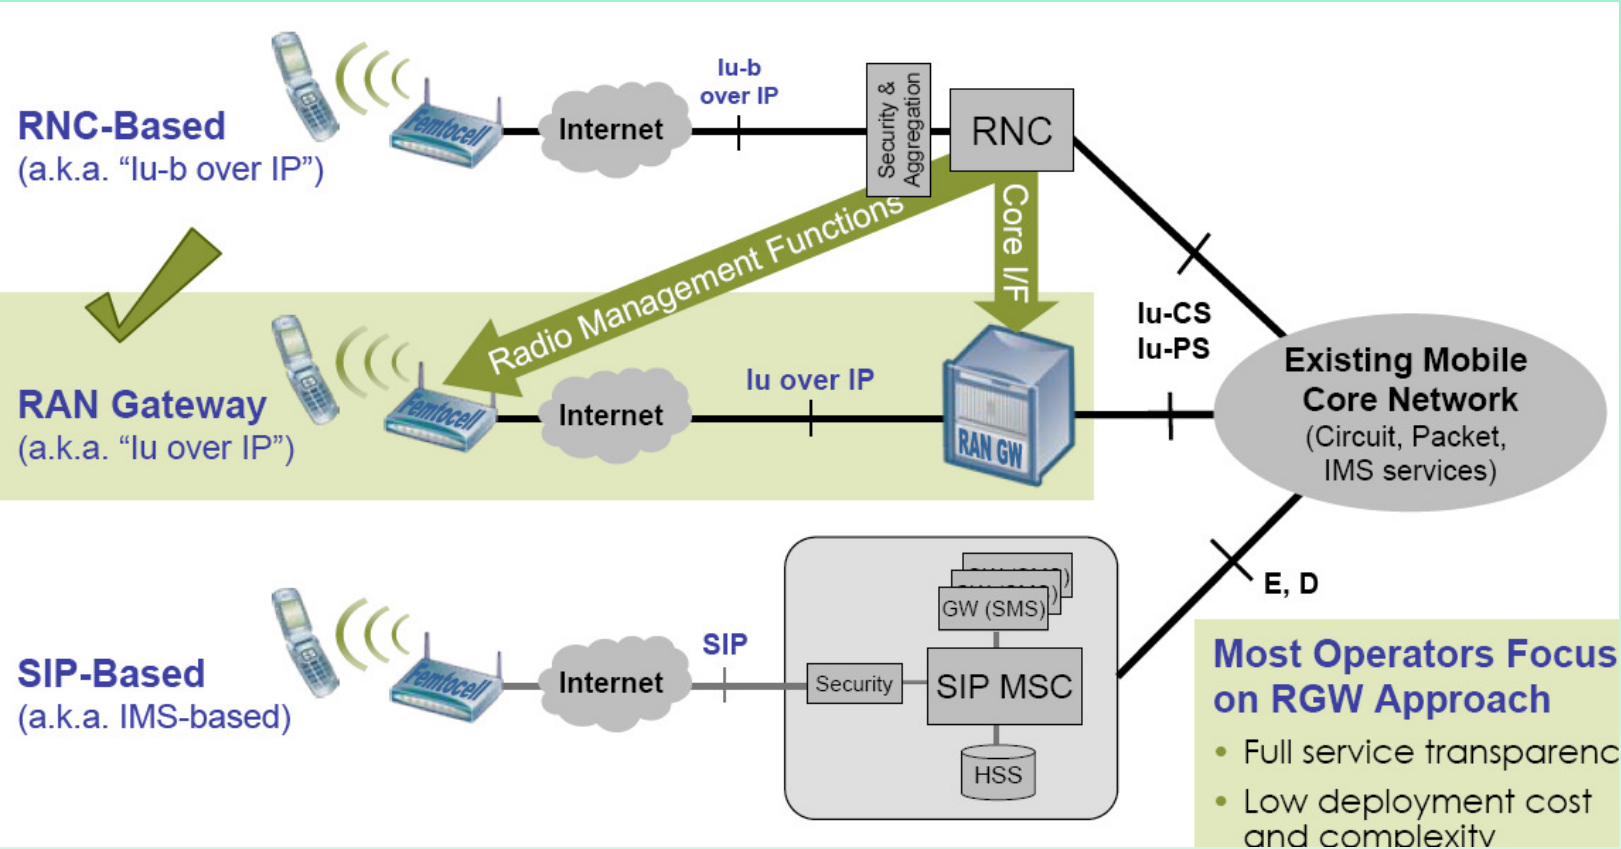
RNC-Based
(a.k.a. "Iu-b over IP")

Femtocell

Internet

Iu-b over IP

Security & Aggregation

RNC

Radio Management Functions

Core I/F

Iu-CS
Iu-PS

RAN Gateway
(a.k.a. "Iu over IP")

Femtocell

Internet

Iu over IP

RAN GW

Existing Mobile Core Network
(Circuit, Packet, IMS services)

E, D

SIP-Based
(a.k.a. IMS-based)

Femtocell

Internet

SIP

Security

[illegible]
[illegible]
GW (SMS)

SIP MSC

HSS

Most Operators Focus on RGW Approach
• Full service transparenc
• Low deployment cost and complexity